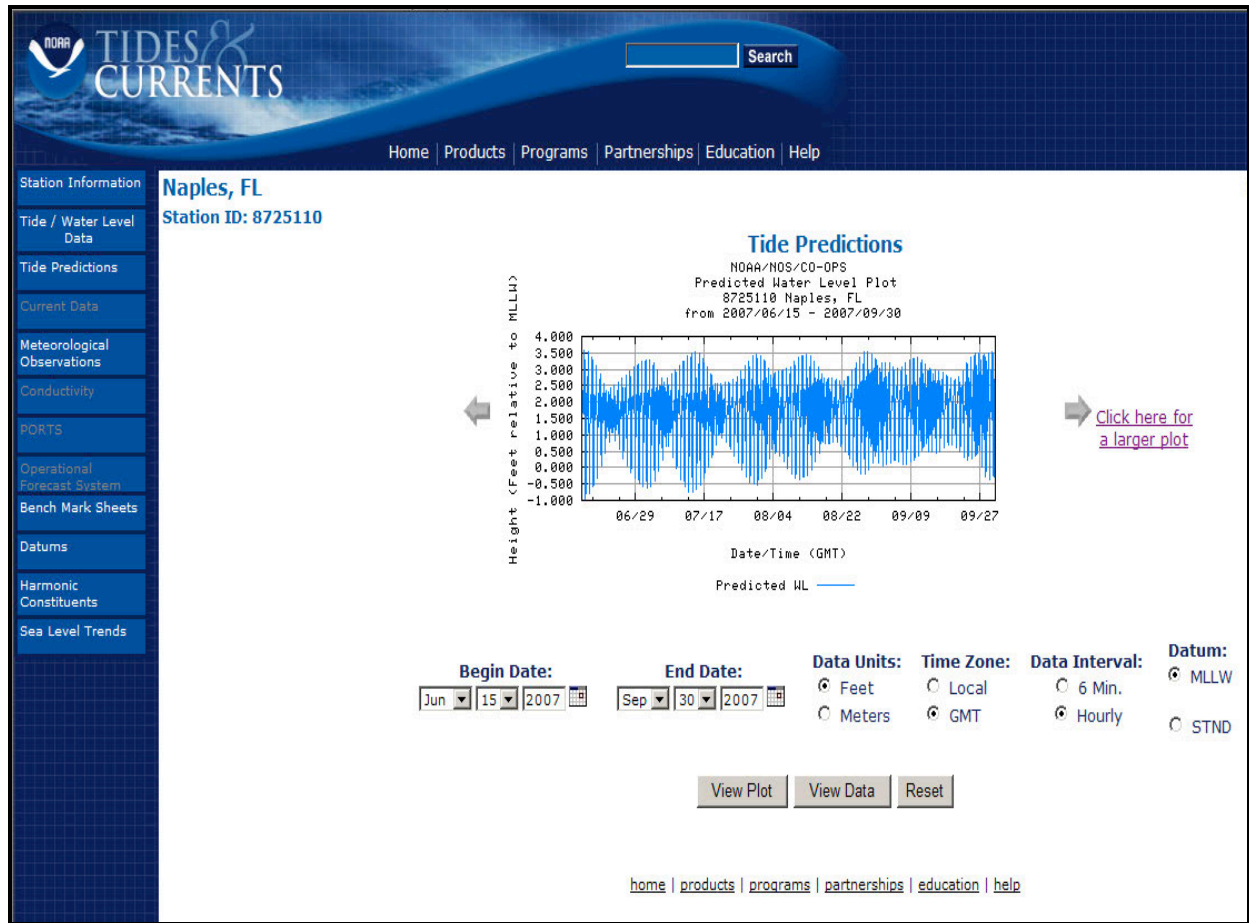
NOAA TIDES & CURRENTS

Search

Home | Products | Programs | Partnerships | Education | Help

Station Information
Tide / Water Level Data
Tide Predictions
Current Data
Meteorological Observations
Conductivity
PORTS
Operational Forecast System
Bench Mark Sheets
Datums
Harmonic Constituents
Sea Level Trends

Naples, FL
Station ID: 8725110

Tide Predictions

NOAA/NOS/CO-OPS
Predicted Water Level Plot
8725110 Naples, FL
from 2007/06/15 - 2007/09/30

Height (Feet relative to MLLW)

4.000
3.500
3.000
2.500
2.000
1.500
1.000
0.500
0.000
-0.500
-1.000

06/29 07/17 08/04 08/22 09/09 09/27

Date/Time (GMT)

Predicted WL

Click here for a larger plot

Begin Date:
Jun 15 2007

End Date:
Sep 30 2007

Data Units:
Feet
Meters

Time Zone:
Local
GMT

Data Interval:
6 Min.
Hourly

Datum:
MLLW
STND

View Plot View Data Reset

home | products | programs | partnerships | education | help